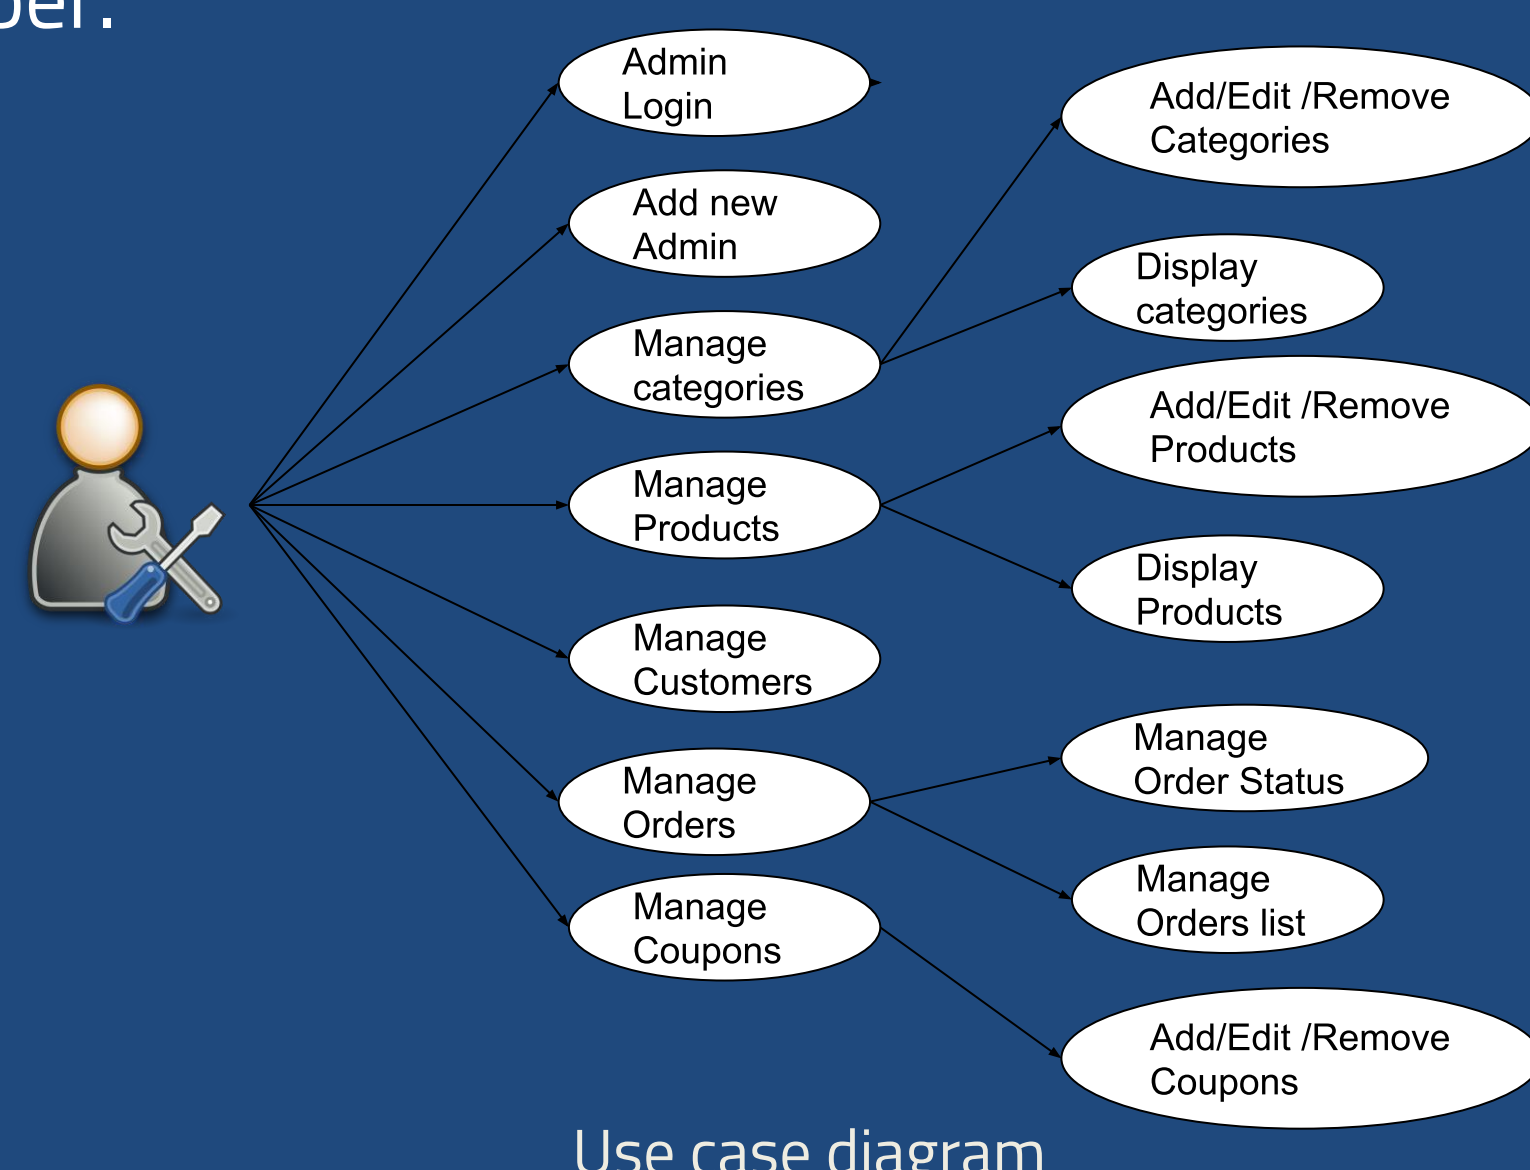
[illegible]el:

Admin Login

Add new Admin

Manage categories

Manage Products

Manage Customers

Manage Orders

Manage Coupons

Add/Edit /Remove Categories

Display categories

Add/Edit /Remove Products

Display Products

Manage Order Status

Manage Orders list

Add/Edit /Remove Coupons

Use case diagram